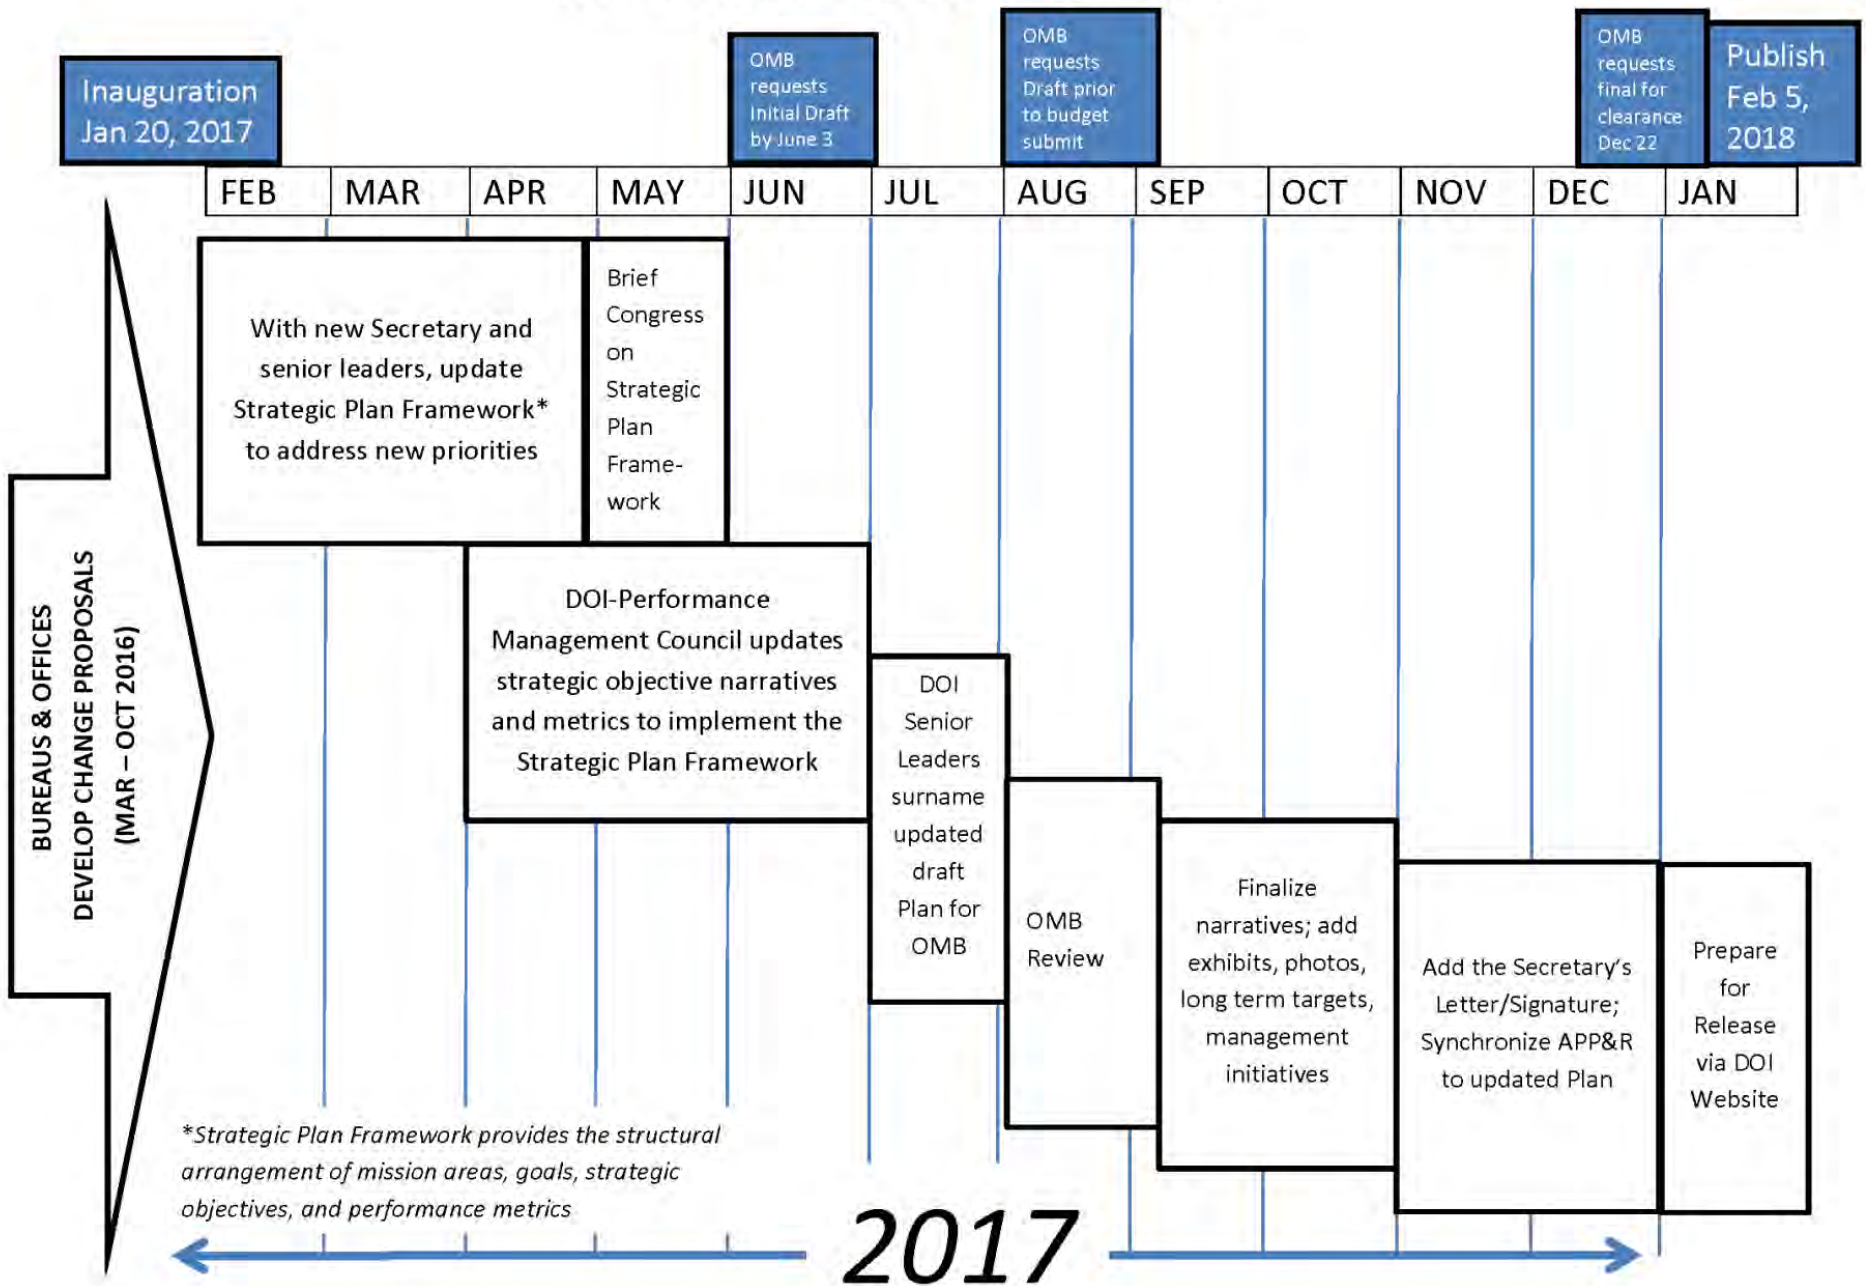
Inauguration Jan 20, 2017

OMB requests Initial Draft by June 3

OMB requests Draft prior to budget submit

OMB requests final for clearance Dec 22

Publish Feb 5, 2018

| FEB | MAR | APR | MAY | JUN | JUL | AUG | SEP | OCT | NOV | DEC | JAN |
|---|---|---|---|---|---|---|---|---|---|---|---|

BUREAUS & OFFICES DEVELOP CHANGE PROPOSALS (MAR – OCT 2016)

With new Secretary and senior leaders, update Strategic Plan Framework* to address new priorities

Brief Congress on Strategic Plan Framework

DOI-Performance Management Council updates strategic objective narratives and metrics to implement the Strategic Plan Framework

DOI Senior Leaders surname updated draft Plan for OMB

OMB Review

Finalize narratives; add exhibits, photos, long term targets, management initiatives

Add the Secretary's Letter/Signature; Synchronize APP&R to updated Plan

Prepare for Release via DOI Website

*Strategic Plan Framework provides the structural arrangement of mission areas, goals, strategic objectives, and performance metrics

2017